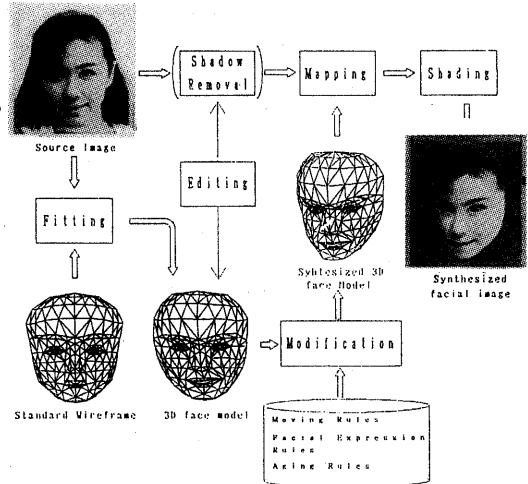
Shadow Removel

Mapping

Shading

Source Image

Editing

Fitting

Syhtesized 3D face Model

Synthesized facial image

Modification

Standard Wireframe

3D face model

Moving Rules
Facial Expression Rules
Aging Rules